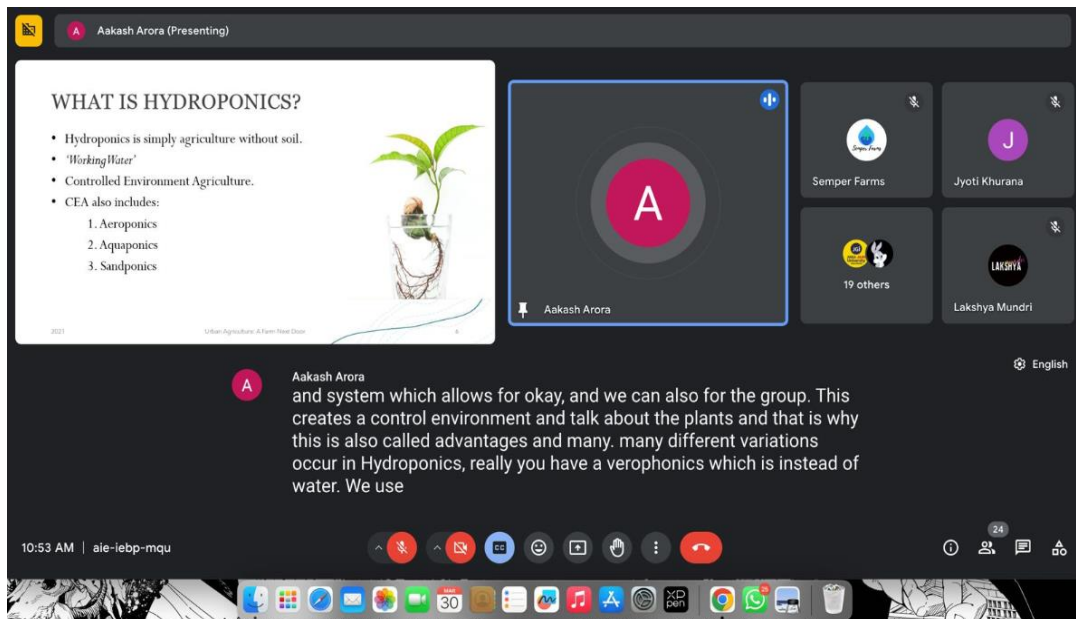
A Aakash Arora (Presenting)

WHAT IS HYDROPONICS?

- Hydroponics is simply agriculture without soil.
- 'Working Water'
- Controlled Environment Agriculture.
- CEA also includes:
  1. Aeroponics
  2. Aquaponics
  3. Sandponics

2021 Urban Agriculture: A Farm Next Door 4

A
Aakash Arora

Semper Farms

Semper Farms

J
Jyoti Khurana

19 others

LAKSHYA
Lakshya Mundri

English

A
Aakash Arora
and system which allows for okay, and we can also for the group. This creates a control environment and talk about the plants and that is why this is also called advantages and many. many different variations occur in Hydroponics, really you have a verophonics which is instead of water. We use

10:53 AM | aie-iebp-mqu

24

MAR 30

XP pen